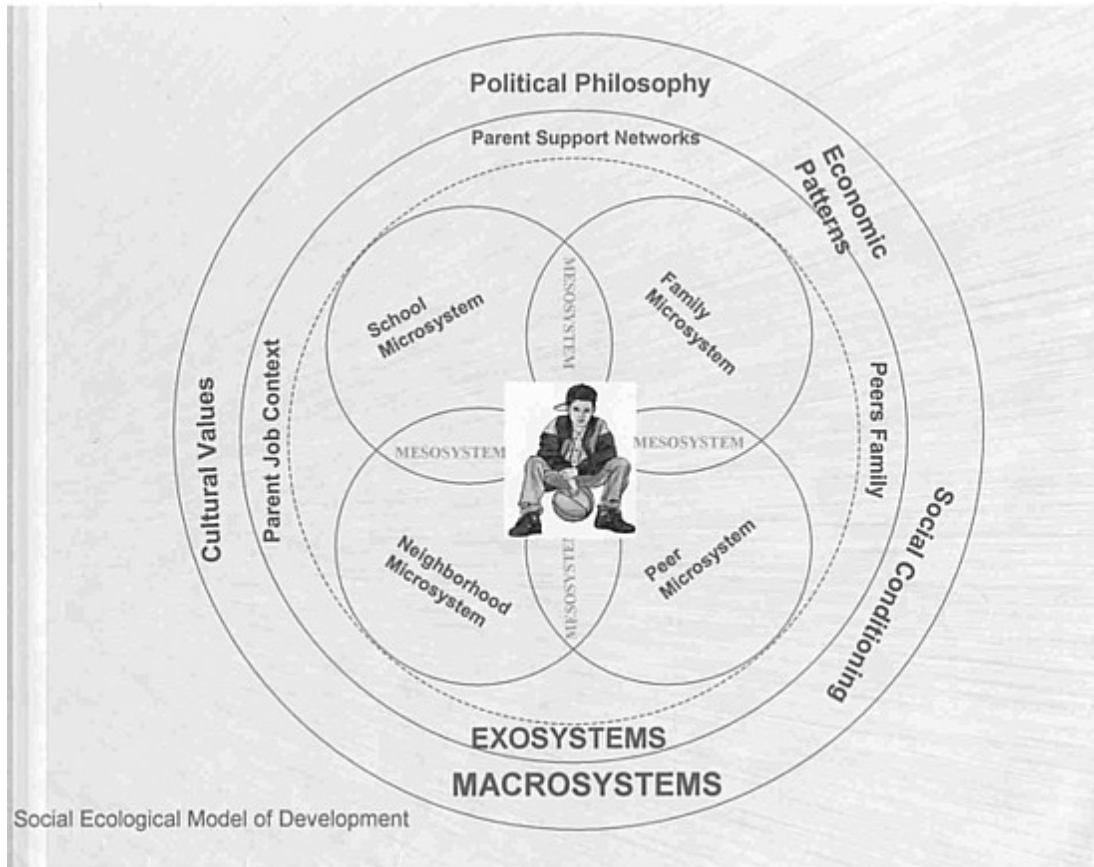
Political Philosophy

Parent Support Networks

Economic Patterns

Cultural Values

Parent Job Context

School Microsystem

MESOSYSTEM

Family Microsystem

Peers Family

MESOSYSTEM

MESOSYSTEM

Neighborhood Microsystem

MESOSYSTEM

Peer Microsystem

Social Conditioning

EXOSYSTEMS

MACROSYSTEMS

Social Ecological Model of Development